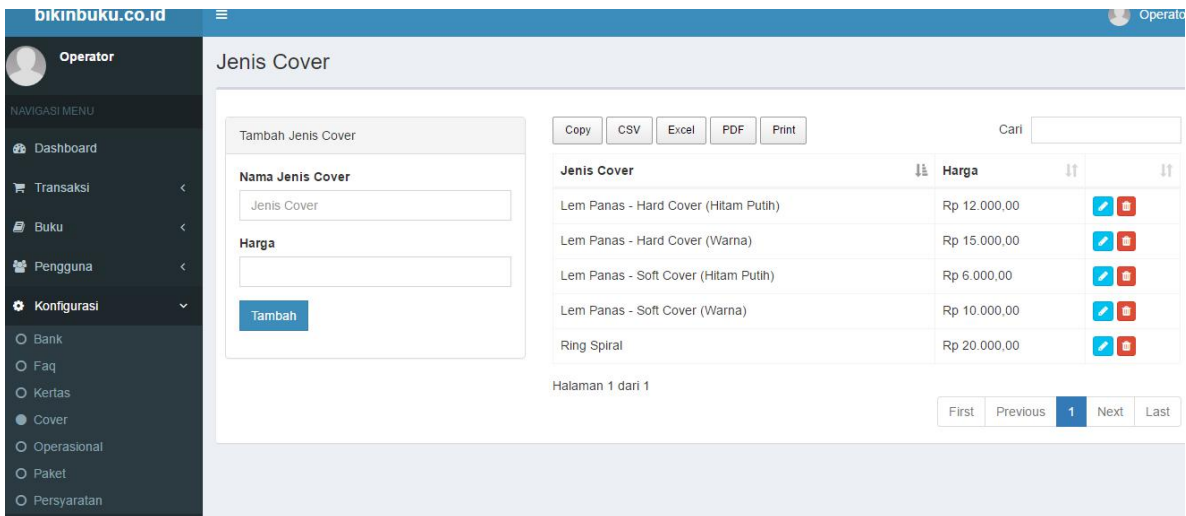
bikinbuku.co.id

Operator

Operator

NAVIGASI MENU

Dashboard

Transaksi

Buku

Pengguna

Konfigurasi

Bank

Faq

Kertas

Cover

Operasional

Paket

Persyaratan

Jenis Cover

Tambah Jenis Cover

Nama Jenis Cover

Jenis Cover

Harga

Tambah

Copy CSV Excel PDF Print

Cari

| Jenis Cover | Harga | |
|---|---|---|
| Lem Panas - Hard Cover (Hitam Putih) | Rp 12.000,00 | |
| Lem Panas - Hard Cover (Warna) | Rp 15.000,00 | |
| Lem Panas - Soft Cover (Hitam Putih) | Rp 6.000,00 | |
| Lem Panas - Soft Cover (Warna) | Rp 10.000,00 | |
| Ring Spiral | Rp 20.000,00 | |

Halaman 1 dari 1

First Previous 1 Next Last